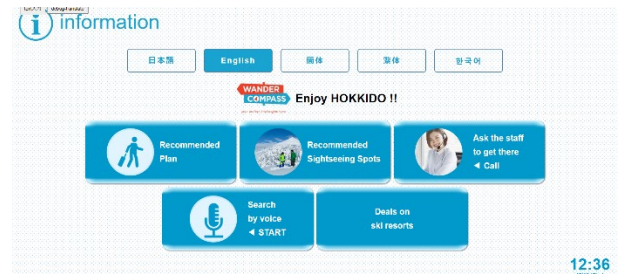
information

日本語 English 繁体 簡体 한국어

WANDER COMPASS Enjoy HOKKIDO !!

Recommended Plan

Recommended Sightseeing Spots

Ask the staff to get there ◄ Call

Search by voice ◄ START

Deals on ski resorts

12:36